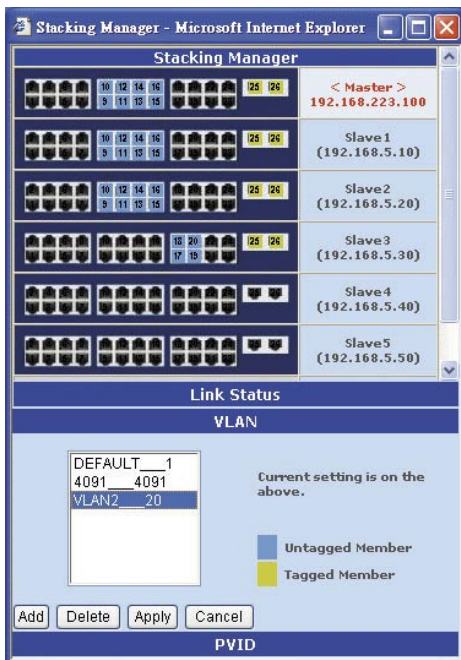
Stacking Manager - Microsoft Internet Explorer

Stacking Manager

10 12 14 16
9 11 13 15
25 26
< Master >
192.168.223.100

10 12 14 16
9 11 13 15
25 26
Slave1
(192.168.5.10)

10 12 14 16
9 11 13 15
25 26
Slave2
(192.168.5.20)

18 20
17 19
25 26
Slave3
(192.168.5.30)

Slave4
(192.168.5.40)

Slave5
(192.168.5.50)

Link Status

VLAN

DEFAULT___1
4091___4091
VLAN2___20

Current setting is on the above.

Untagged Member

Tagged Member

Add
Delete
Apply
Cancel

PVID